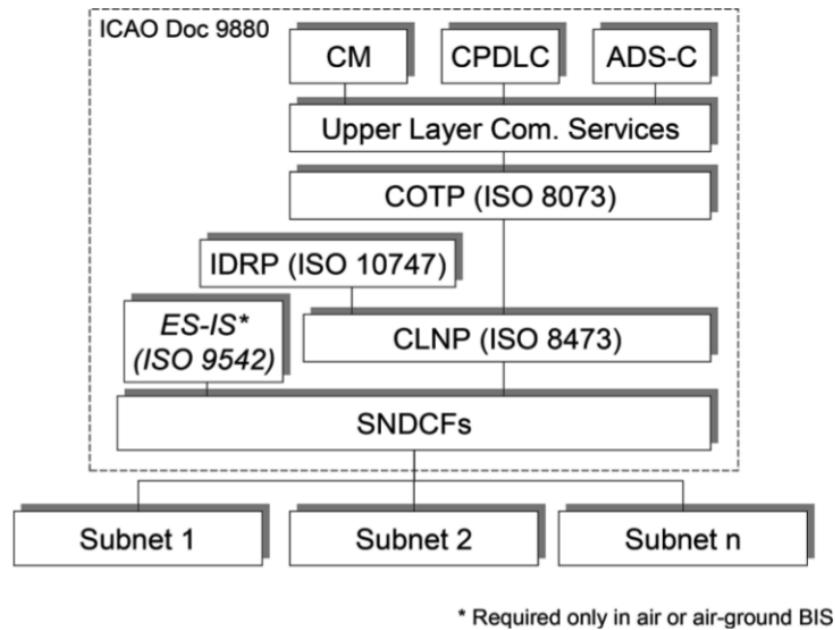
ICAO Doc 9880

CM

CPDLC

ADS-C

Upper Layer Com. Services

COTP (ISO 8073)

IDRP (ISO 10747)

ES-IS* (ISO 9542)

CLNP (ISO 8473)

SNDCFs

Subnet 1

Subnet 2

Subnet n

* Required only in air or air-ground BIS